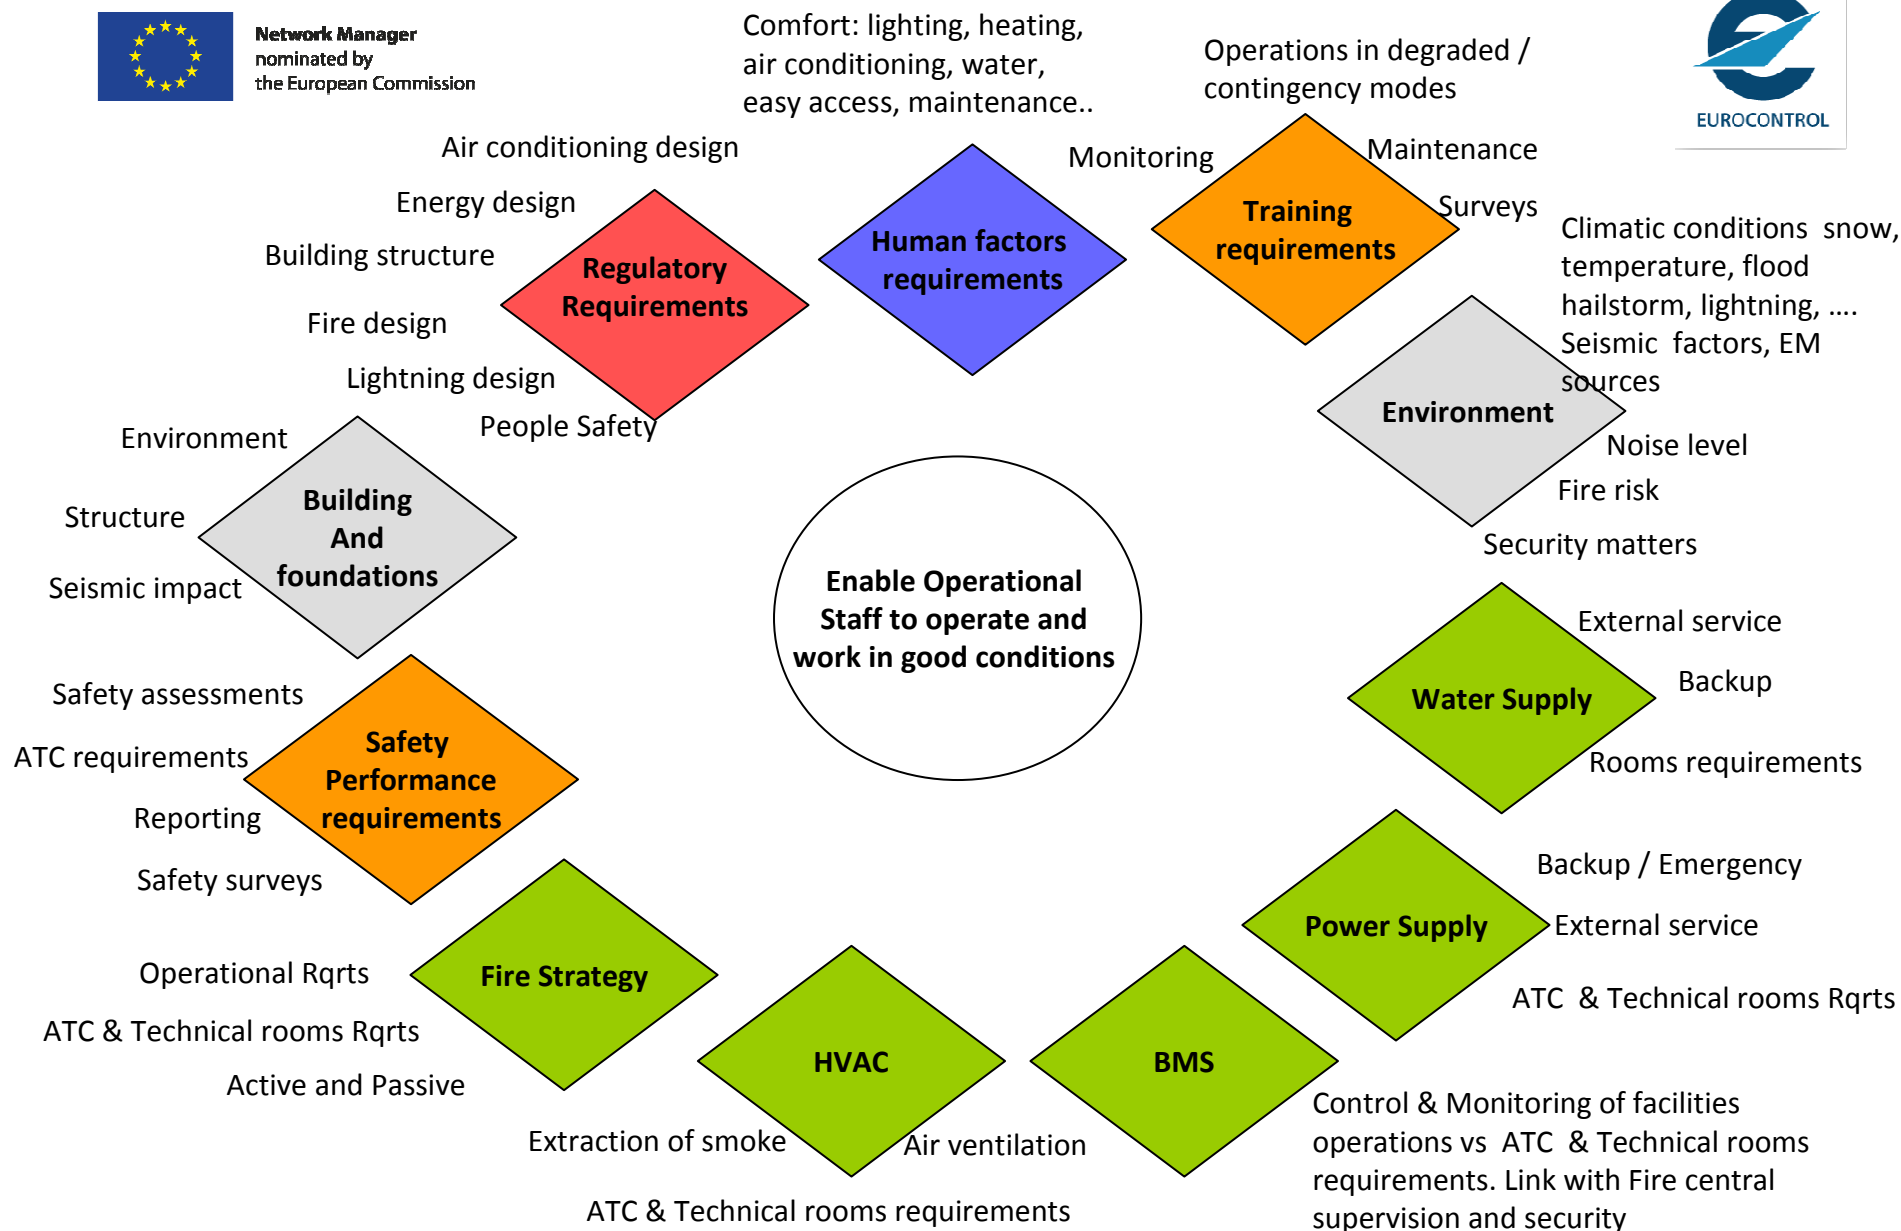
Network Manager
nominated by
the European Commission

Comfort: lighting, heating, air conditioning, water, easy access, maintenance..

Operations in degraded / contingency modes

EUROCONTROL

Air conditioning design

Energy design

Building structure

Fire design

Lightning design

People Safety

Regulatory Requirements

Human factors requirements

Monitoring

Training requirements

Maintenance

Surveys

Climatic conditions snow, temperature, flood hailstorm, lightning, …. Seismic factors, EM sources

Environment

Noise level

Fire risk

Security matters

Environment

Structure

Seismic impact

Building And foundations

Enable Operational Staff to operate and work in good conditions

External service

Backup

Water Supply

Rooms requirements

Safety assessments

ATC requirements

Reporting

Safety surveys

Safety Performance requirements

Backup / Emergency

Power Supply

External service

ATC & Technical rooms Rqrts

Operational Rqrts

ATC & Technical rooms Rqrts

Active and Passive

Fire Strategy

HVAC

BMS

Extraction of smoke

Air ventilation

ATC & Technical rooms requirements

Control & Monitoring of facilities operations vs ATC & Technical rooms requirements. Link with Fire central supervision and security